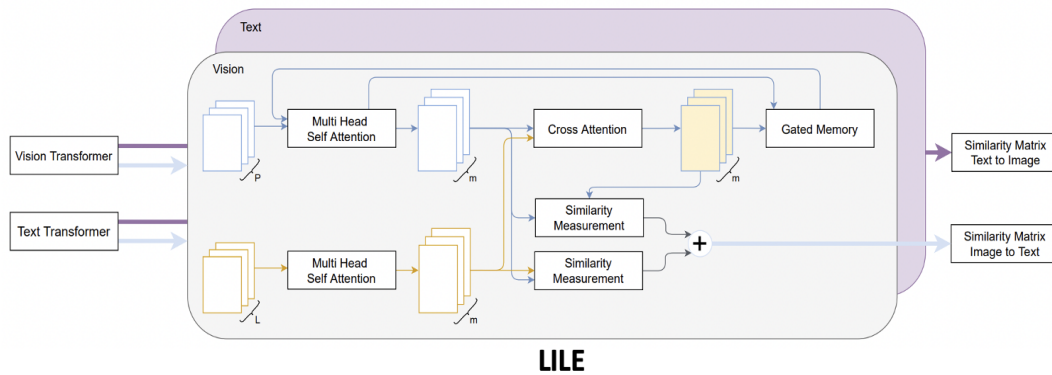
Text

Vision

Vision Transformer

Text Transformer

P

Multi Head Self Attention

m

Cross Attention

m

Gated Memory

Similarity Matrix Text to Image

Similarity Measurement

+

Similarity Matrix Image to Text

L

Multi Head Self Attention

m

Similarity Measurement

LILE